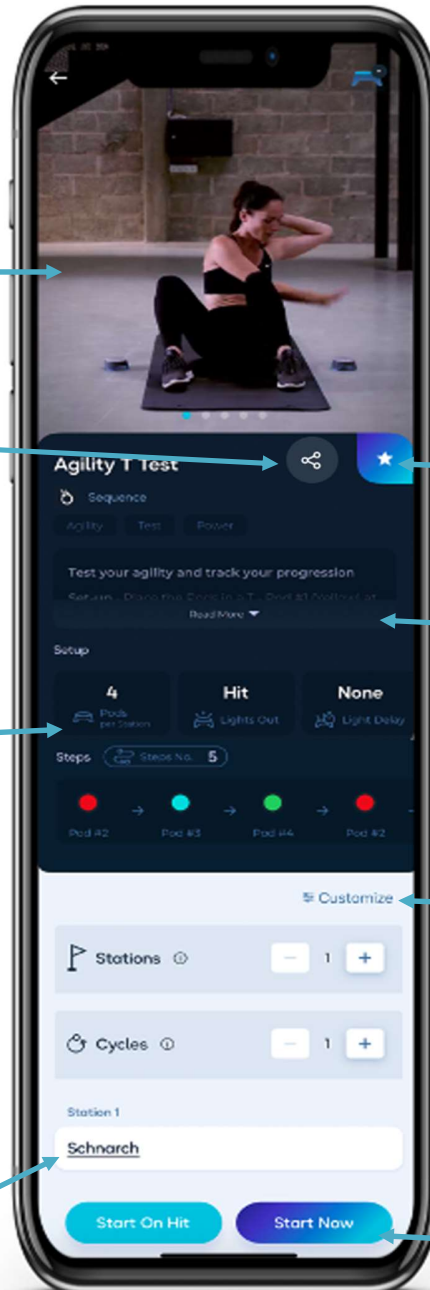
Agility T Test

Sequence

Agility Test Power

Test your agility and track your progression

Set-up - Place the Pods in a T - Pod #1 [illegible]

Read More

Setup

4
Pods per Station

Hit
Lights Out

None
Light Delay

Steps Steps No. 5

Pod #2 → Pod #3 → Pod #4 → Pod #2

Customize

Stations 1

Cycles 1

Station 1

Schnarch

Start On Hit

Start Now